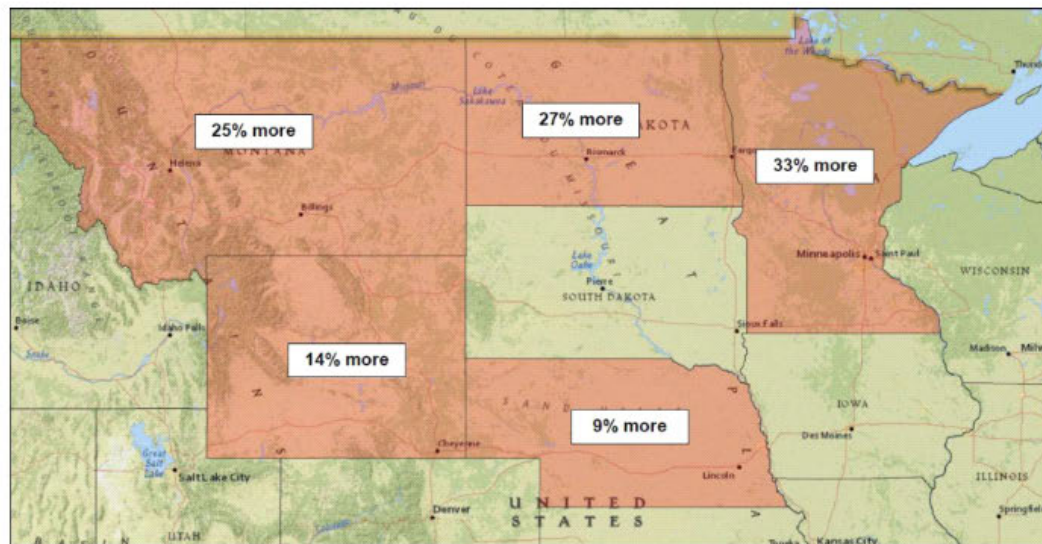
25% more
MONTANA
Helena
Billings
Missouri
Lake Sakakawea
27% more
DAKOTA
Bismarck
Fargo
33% more
Lake of the Woods
Minneapolis
Saint Paul
WISCONSIN
Lake Oahe
Pierre
SOUTH DAKOTA
Sioux Falls
IDAHO
Boise
Idaho Falls
14% more
9% more
Cheyenne
Lincoln
IOWA
Des Moines
Madison
ILLINOIS
Great Salt Lake
Salt Lake City
Denver
UNITED STATES
UTAH
Kansas City
Springfield